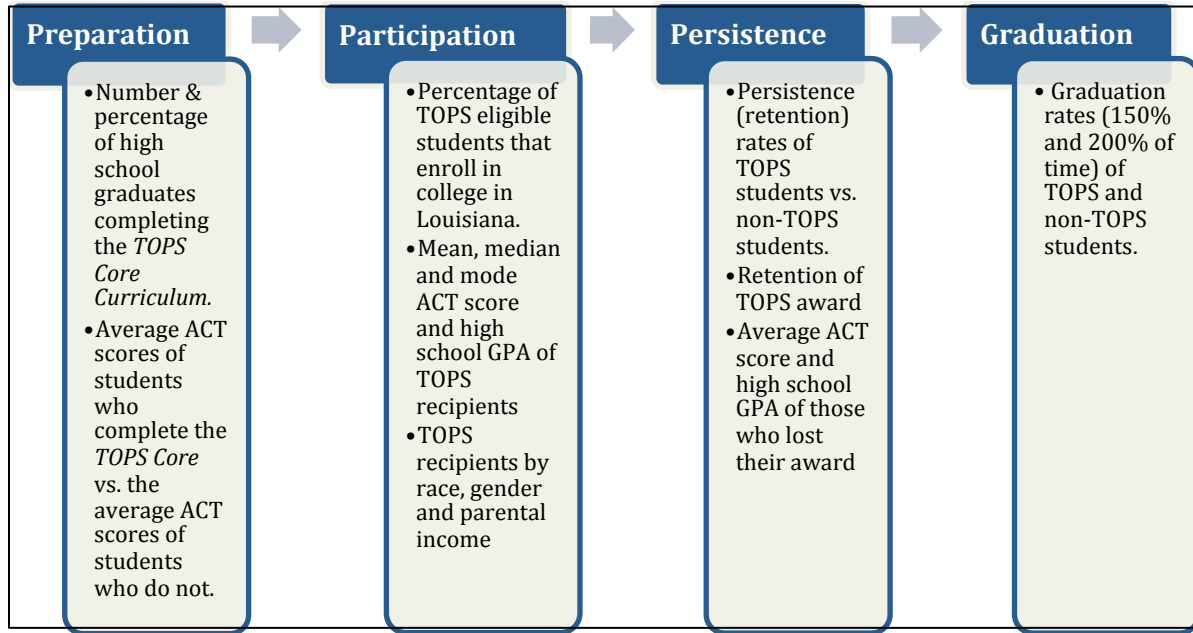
Preparation

- Number & percentage of high school graduates completing the *TOPS Core Curriculum.*
- Average ACT scores of students who complete the *TOPS Core* vs. the average ACT scores of students who do not.

Participation

- Percentage of TOPS eligible students that enroll in college in Louisiana.
- Mean, median and mode ACT score and high school GPA of TOPS recipients
- TOPS recipients by race, gender and parental income

Persistence

- Persistence (retention) rates of TOPS students vs. non-TOPS students.
- Retention of TOPS award
- Average ACT score and high school GPA of those who lost their award

Graduation

- Graduation rates (150% and 200% of time) of TOPS and non-TOPS students.